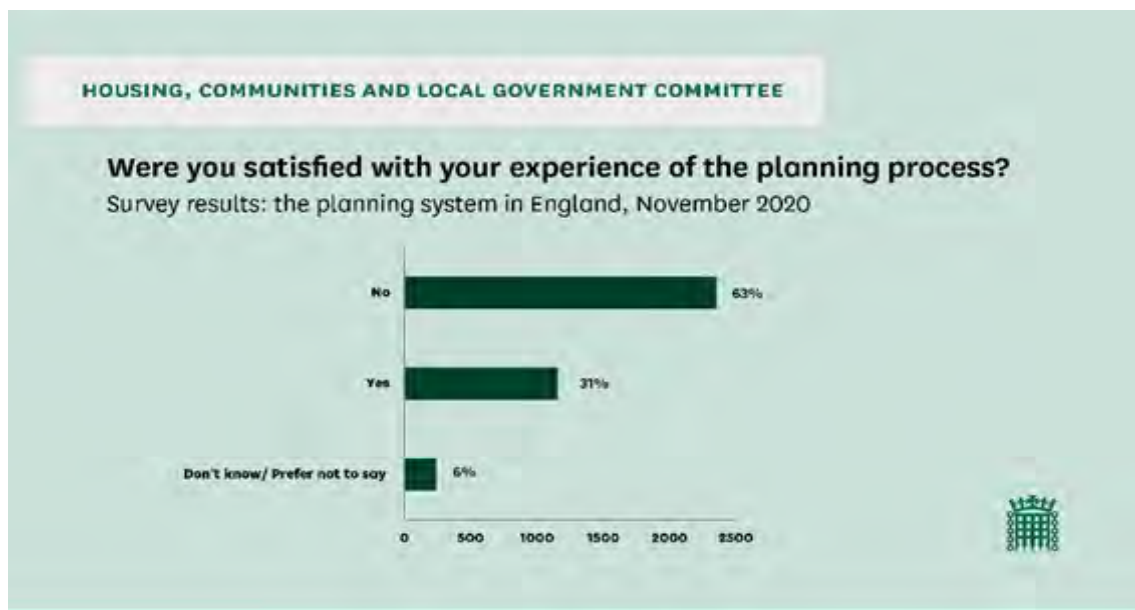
HOUSING, COMMUNITIES AND LOCAL GOVERNMENT COMMITTEE

Were you satisfied with your experience of the planning process?
Survey results: the planning system in England, November 2020

No 63%

Yes 31%

Don't know/ Prefer not to say 6%

0 500 1000 1500 2000 2500